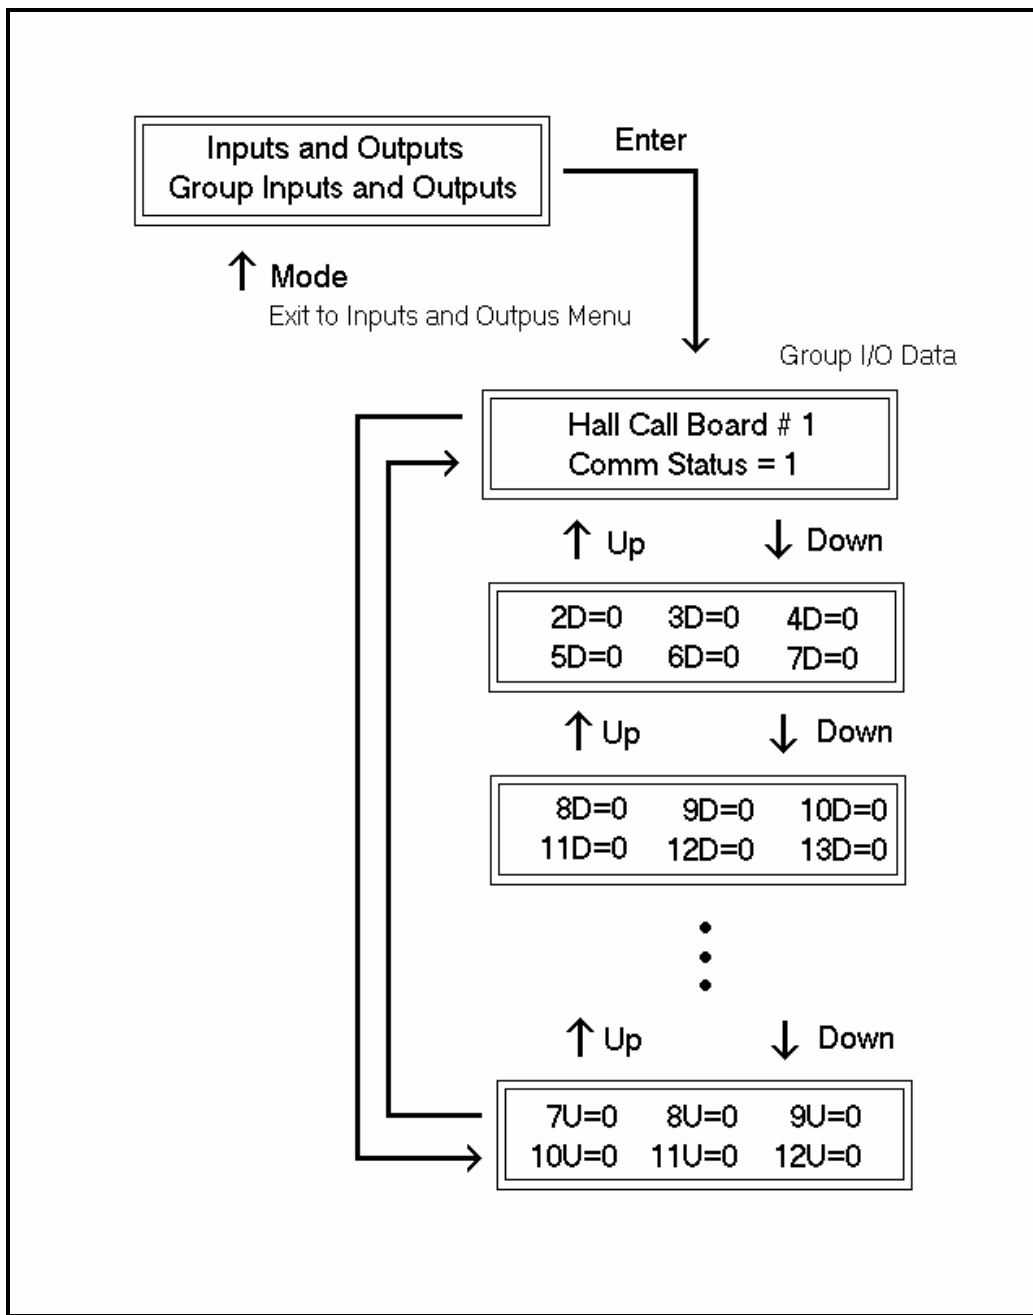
Inputs and Outputs
Group Inputs and Outputs

Enter

↑ Mode
Exit to Inputs and Outpus Menu

Group I/O Data

Hall Call Board # 1
Comm Status = 1

↑ Up ↓ Down

2D=0 3D=0 4D=0
5D=0 6D=0 7D=0

↑ Up ↓ Down

8D=0 9D=0 10D=0
11D=0 12D=0 13D=0

↑ Up ↓ Down

7U=0 8U=0 9U=0
10U=0 11U=0 12U=0